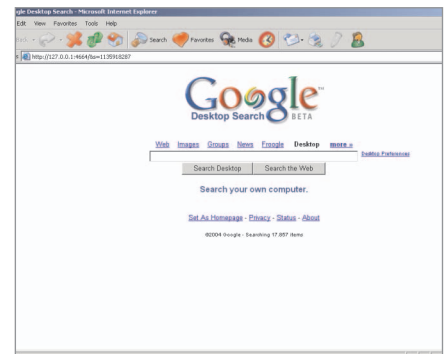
gle Desktop Search - Microsoft Internet Explorer

Edit View Favorites Tools Help

Back Search Favorites Media

http://127.0.0.1:4664/&s=1135918287

Google Desktop Search BETA

Web Images Groups News Froogle Desktop more »

Desktop Preferences

Search Desktop Search the Web

Search your own computer.

Set As Homepage - Privacy - Status - About

©2004 Google - Searching 17,857 items